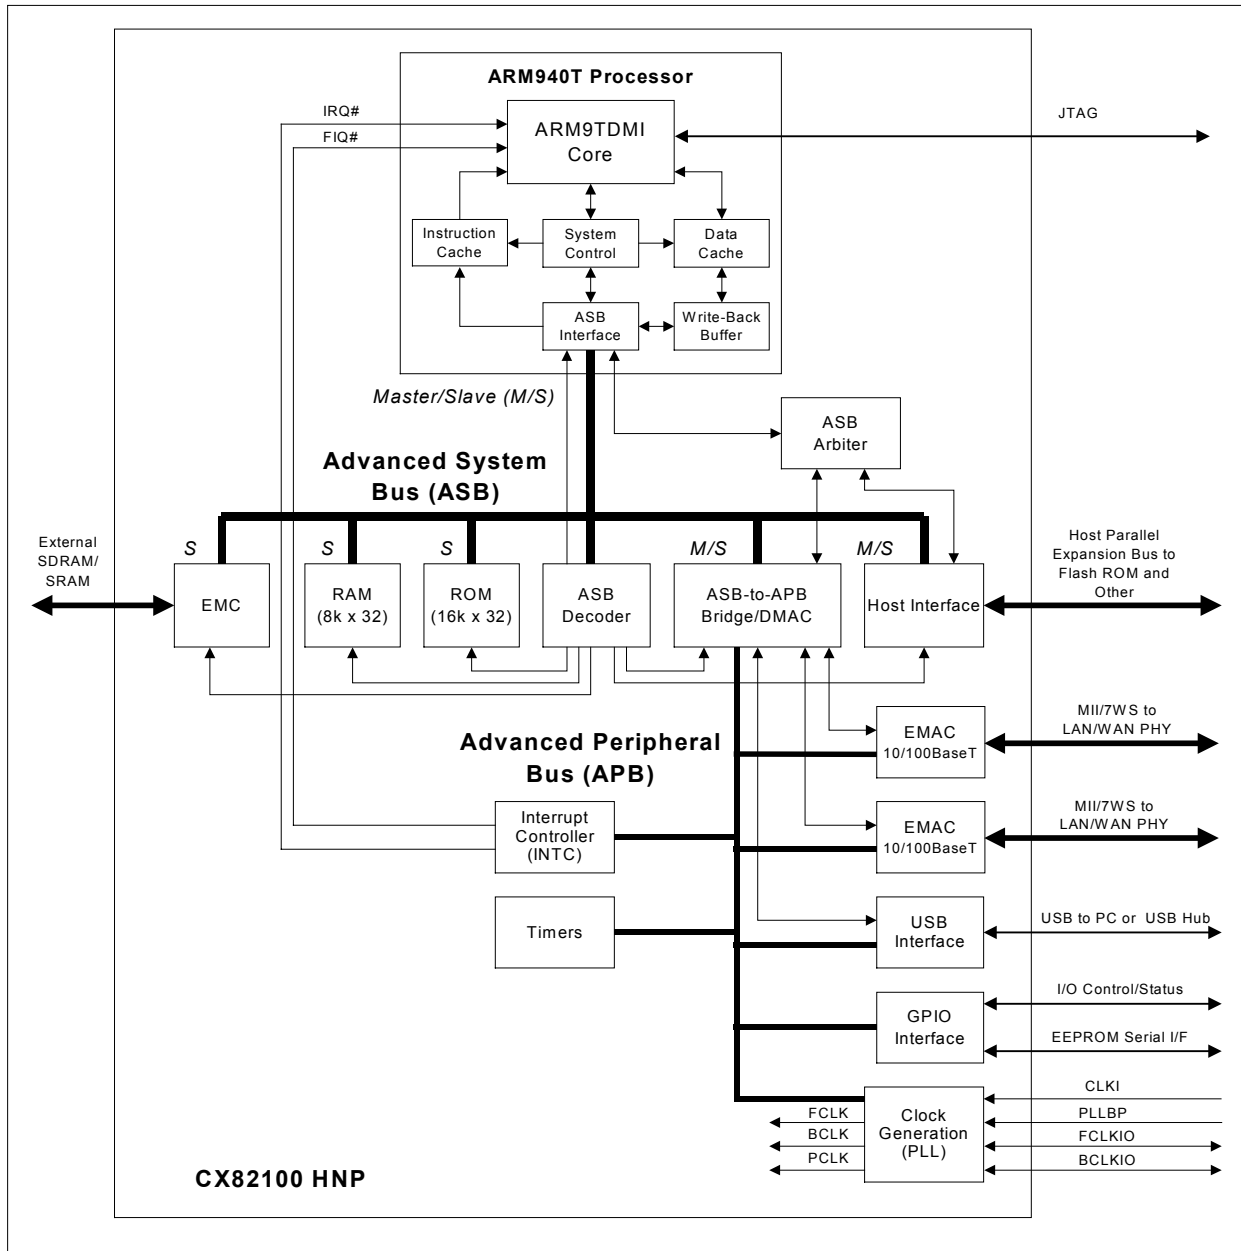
ARM940T Processor

IRQ#

FIQ#

ARM9TDMI Core

JTAG

Instruction Cache

System Control

Data Cache

ASB Interface

Write-Back Buffer

Master/Slave (M/S)

ASB Arbiter

Advanced System Bus (ASB)

External SDRAM/ SRAM

S

S

S

M/S

M/S

Host Parallel Expansion Bus to Flash ROM and Other

EMC

RAM (8k x 32)

ROM (16k x 32)

ASB Decoder

ASB-to-APB Bridge/DMAC

Host Interface

Advanced Peripheral Bus (APB)

EMAC 10/100BaseT

MII/7WS to LAN/WAN PHY

Interrupt Controller (INTC)

EMAC 10/100BaseT

MII/7WS to LAN/WAN PHY

Timers

USB Interface

USB to PC or USB Hub

GPIO Interface

I/O Control/Status

EEPROM Serial I/F

CLKI

FCLK

BCLK

PCLK

Clock Generation (PLL)

PLLBP

FCLKIO

BCLKIO

CX82100 HNP